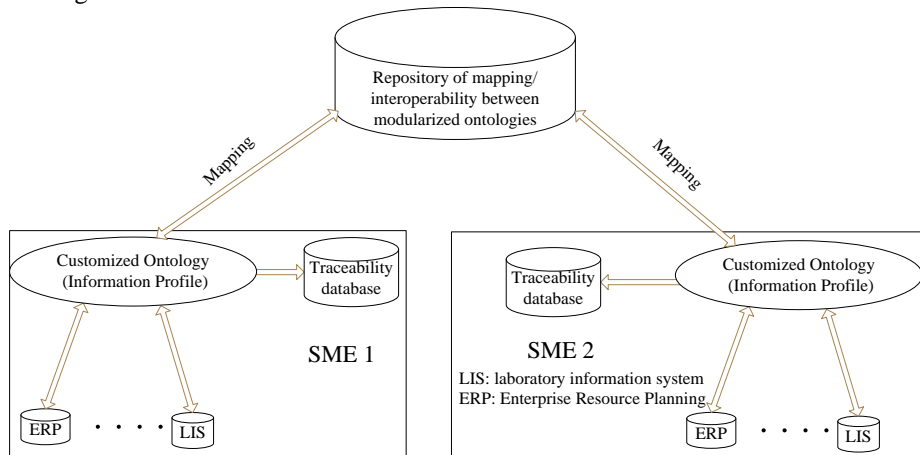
Repository of mapping/ interoperability between modularized ontologies

Mapping

Mapping

Customized Ontology (Information Profile)

Traceability database

SME 1

ERP

. . . .

LIS

Traceability database

Customized Ontology (Information Profile)

SME 2

LIS: laboratory information system
ERP: Enterprise Resource Planning

ERP

. . . .

LIS